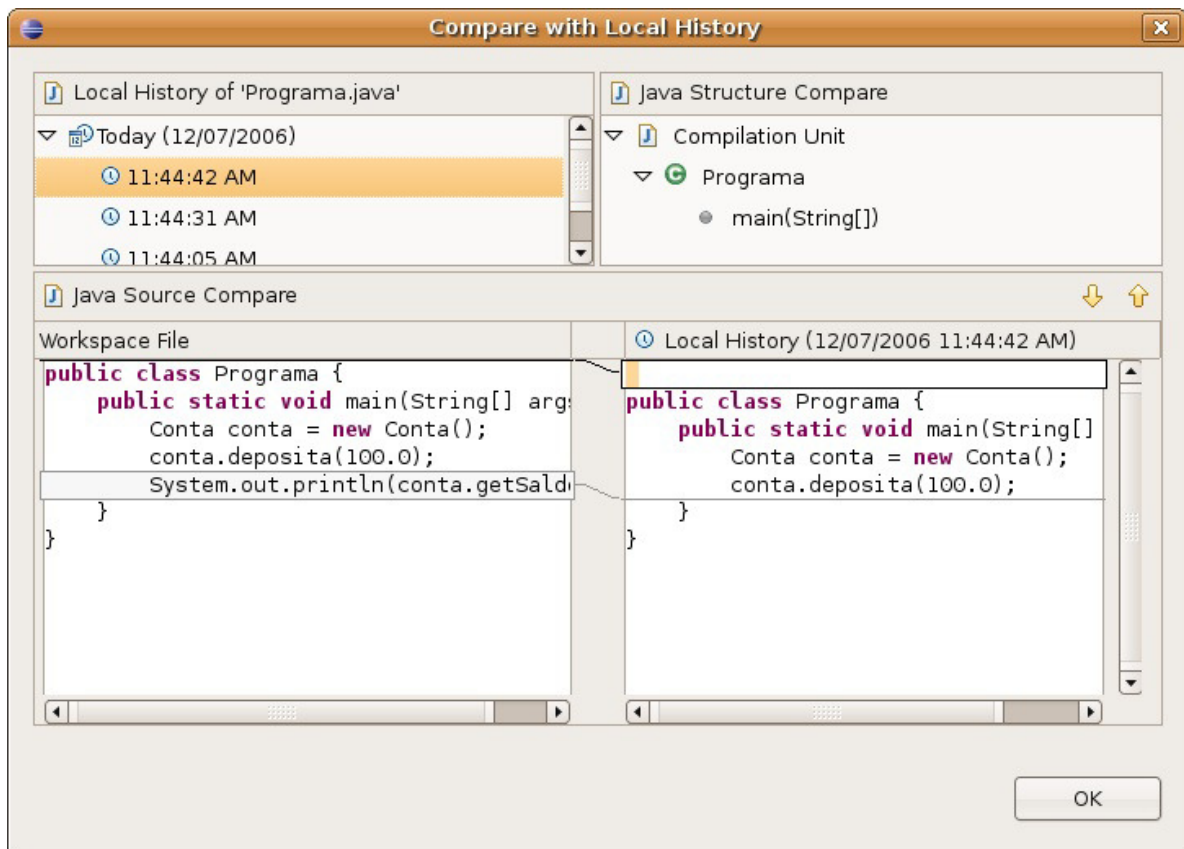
Compare with Local History

Local History of 'Programa.java'

Today (12/07/2006)

11:44:42 AM

11:44:31 AM

11:44:05 AM

Java Structure Compare

Compilation Unit

Programa

main(String[])

Java Source Compare

Workspace File

public class Programa {
    public static void main(String[] args
        Conta conta = new Conta();
        conta.deposita(100.0);
        System.out.println(conta.getSald
    }
}

Local History (12/07/2006 11:44:42 AM)

public class Programa {
    public static void main(String[]
        Conta conta = new Conta();
        conta.deposita(100.0);
    }
}

OK